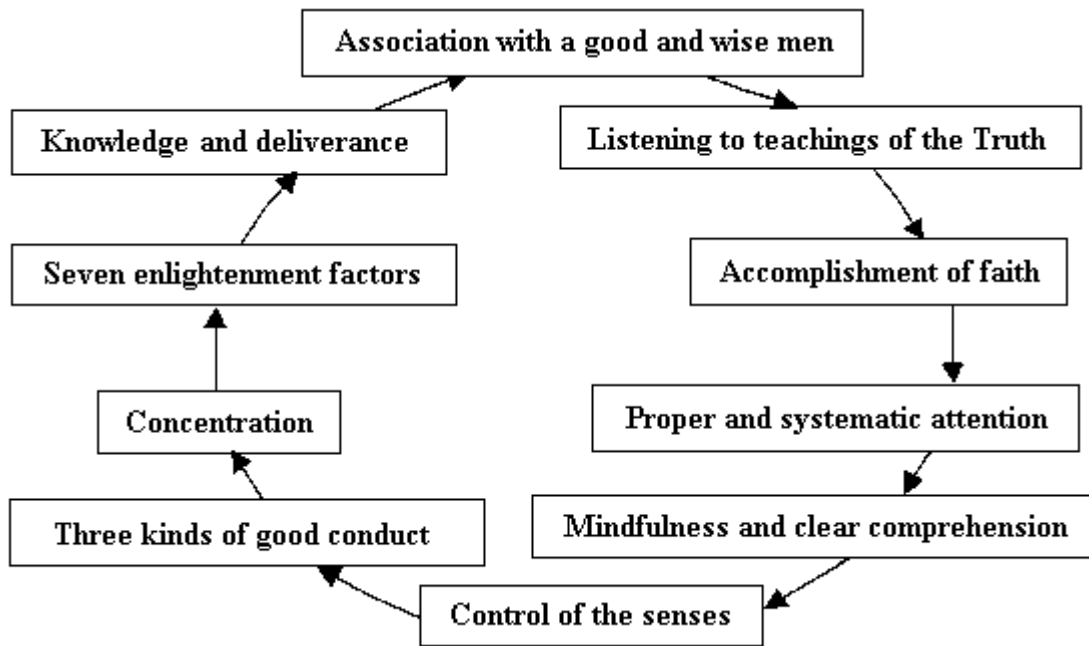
Association with a good and wise men

Listening to teachings of the Truth

Accomplishment of faith

Proper and systematic attention

Mindfulness and clear comprehension

Control of the senses

Three kinds of good conduct

Concentration

Seven enlightenment factors

Knowledge and deliverance